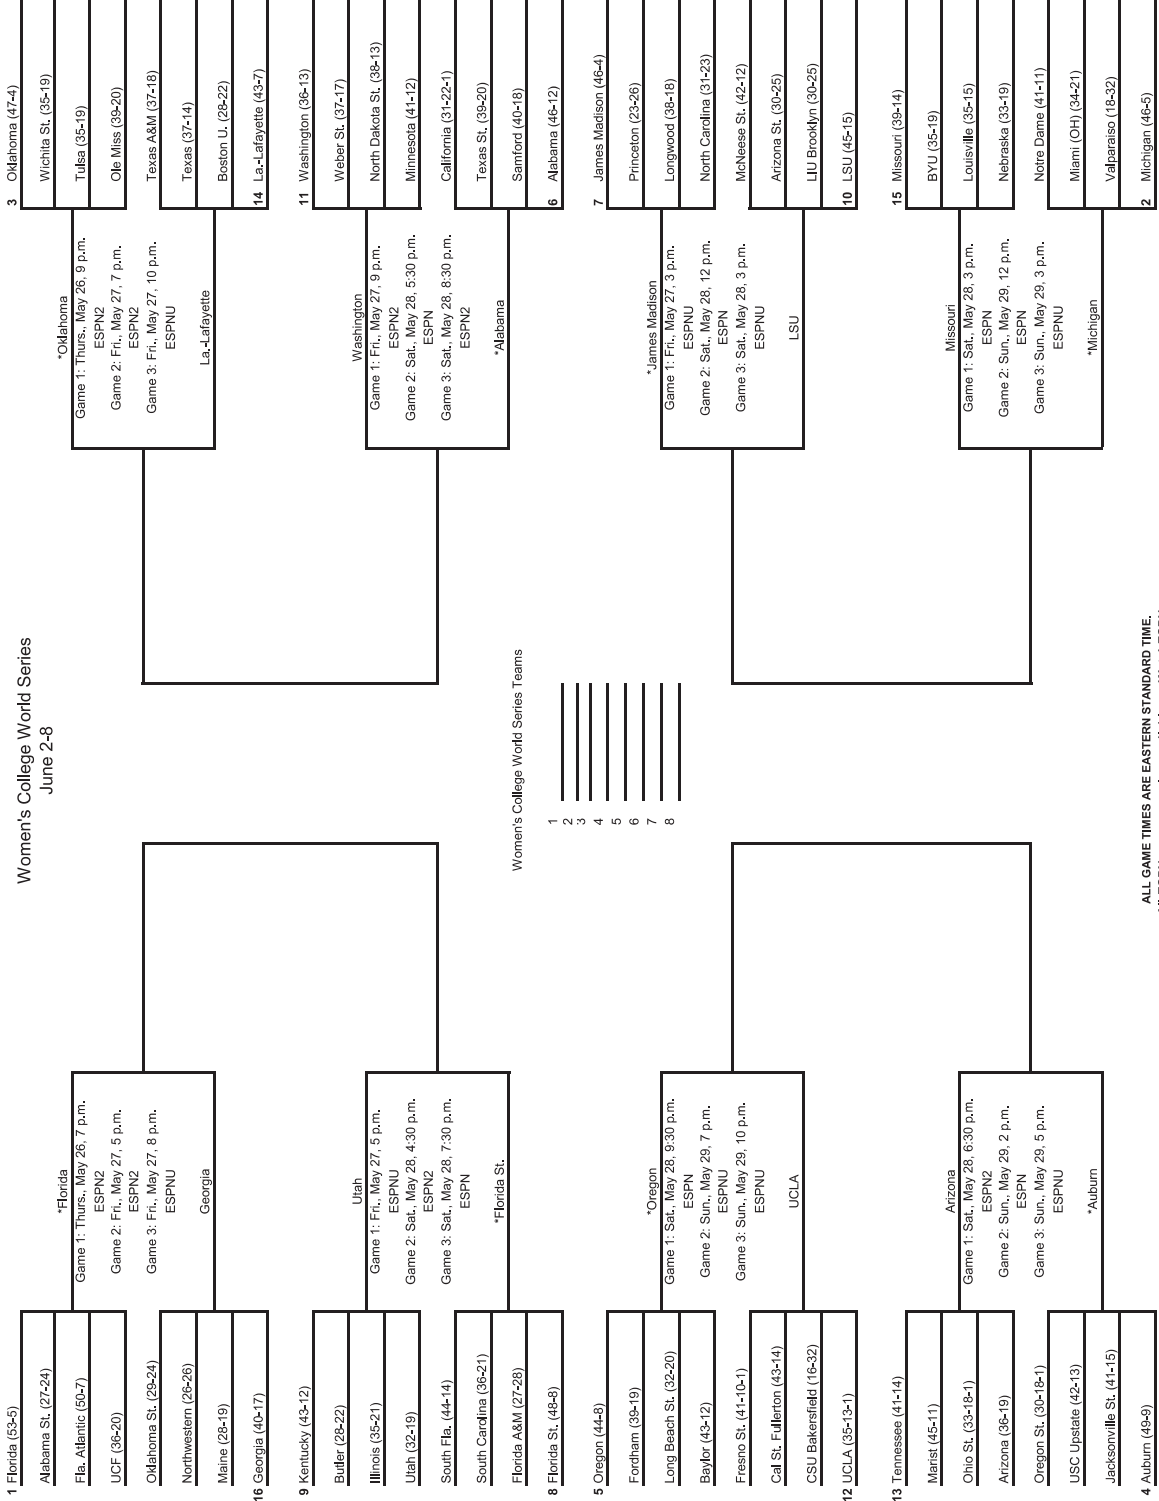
Women's College World Series
June 2-8

1 Florida (53-5)
Alabama St. (27-24)
Fla. Atlantic (50-7)
UCF (36-20)
Oklahoma St. (29-24)
Northwestern (26-26)
Maine (28-19)
16 Georgia (40-17)

*Florida
Game 1: Thurs., May 26, 7 p.m. ESPN2
Game 2: Fri., May 27, 5 p.m. ESPN2
Game 3: Fri., May 27, 8 p.m. ESPNU
Georgia

9 Kentucky (43-12)
Butler (28-22)
Illinois (35-21)
Utah (32-19)
South Fla. (44-14)
South Carolina (36-21)
Florida A&M (27-28)
8 Florida St. (48-8)

Utah
Game 1: Fri., May 27, 5 p.m. ESPNU
Game 2: Sat., May 28, 4:30 p.m. ESPN2
Game 3: Sat., May 28, 7:30 p.m. ESPN
*Florida St.

5 Oregon (44-8)
Fordham (39-19)
Long Beach St. (32-20)
Baylor (43-12)
Fresno St. (41-10-1)
Cal St. Fullerton (43-14)
CSU Bakersfield (16-32)
12 UCLA (35-13-1)

*Oregon
Game 1: Sat., May 28, 9:30 p.m. ESPN
Game 2: Sun., May 29, 7 p.m. ESPN
Game 3: Sun., May 29, 10 p.m. ESPNU
UCLA

13 Tennessee (41-14)
Marist (45-11)
Ohio St. (33-18-1)
Arizona (36-19)
Oregon St. (30-18-1)
USC Upstate (42-13)
Jacksonville St. (41-15)
4 Auburn (49-9)

Arizona
Game 1: Sat., May 28, 6:30 p.m. ESPN2
Game 2: Sun., May 29, 2 p.m. ESPN
Game 3: Sun., May 29, 5 p.m. ESPNU
*Auburn

Women's College World Series Teams
1
2
3
4
5
6
7
8

ALL GAME TIMES ARE EASTERN STANDARD TIME.

3 Oklahoma (47-4)
Wichita St. (35-19)
Tulsa (35-19)
Ole Miss (39-20)
Texas A&M (37-18)
Texas (37-14)
Boston U. (28-22)
14 La.-Lafayette (43-7)

*Oklahoma
Game 1: Thurs., May 26, 9 p.m. ESPN2
Game 2: Fri., May 27, 7 p.m. ESPN2
Game 3: Fri., May 27, 10 p.m. ESPNU
La.-Lafayette

11 Washington (36-13)
Weber St. (37-17)
North Dakota St. (38-13)
Minnesota (41-12)
California (31-22-1)
Texas St. (39-20)
Samford (40-18)
6 Alabama (46-12)

Washington
Game 1: Fri., May 27, 9 p.m. ESPN2
Game 2: Sat., May 28, 5:30 p.m. ESPN
Game 3: Sat., May 28, 8:30 p.m. ESPN2
*Alabama

7 James Madison (46-4)
Princeton (23-26)
Longwood (38-18)
North Carolina (31-23)
McNeese St. (42-12)
Arizona St. (30-25)
LIU Brooklyn (30-25)
10 LSU (45-15)

*James Madison
Game 1: Fri., May 27, 3 p.m. ESPNU
Game 2: Sat., May 28, 12 p.m. ESPN
Game 3: Sat., May 28, 3 p.m. ESPNU
LSU

15 Missouri (39-14)
BYU (35-19)
Louisville (35-15)
Nebraska (33-19)
Notre Dame (41-11)
Miami (OH) (34-21)
Valparaiso (18-32)
2 Michigan (46-5)

Missouri
Game 1: Sat., May 28, 3 p.m. ESPN
Game 2: Sun., May 29, 12 p.m. ESPN
Game 3: Sun., May 29, 3 p.m. ESPNU
*Michigan